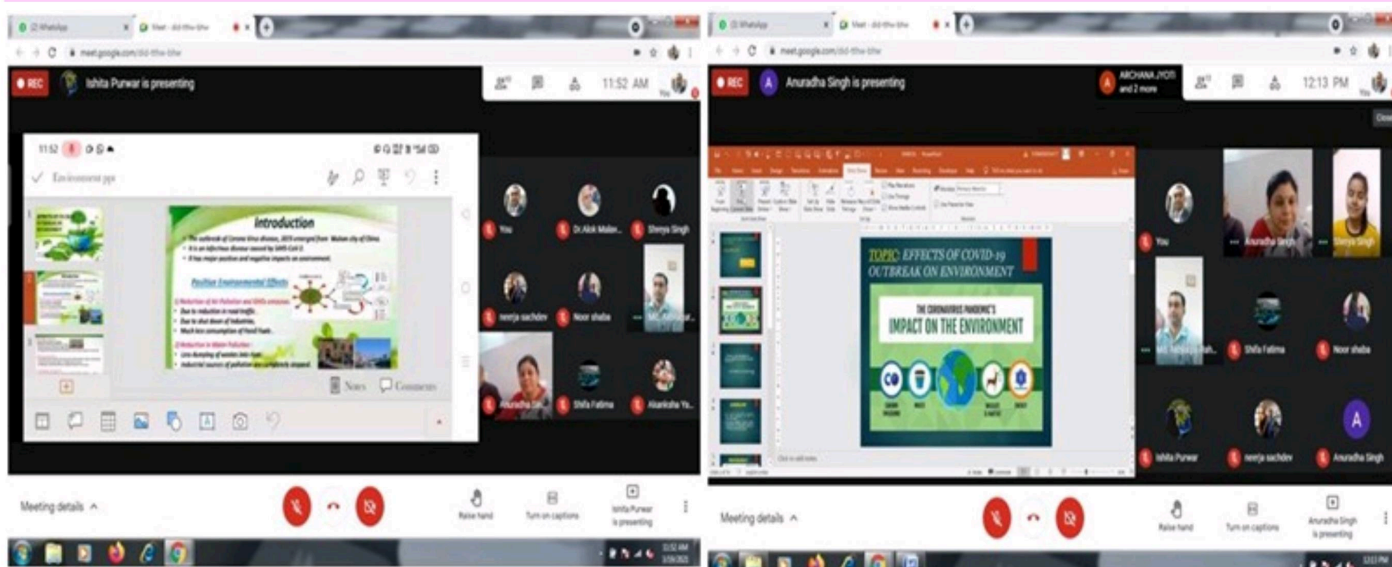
(2) WhatsApp
Meet - did-tfhe-bhe
meet.google.com/did-tfhe-bhe
REC
Ishita Purwar is presenting
11:52 AM
You
11:52
Environment ppt
Introduction
The outbreak of Corona Virus disease, 2019 emerged from Wuhan city of China.
It is an infectious disease caused by SARS-CoV-2.
It has major positive and negative impacts on environment.
Positive Environmental Effects
1) Reduction of Air Pollution and GHGs emission :-
Due to reduction in road traffic.
Due to shut down of industries.
Much less consumption of Fossil Fuels.
2) Reduction in Water Pollution :-
Less dumping of wastes into river.
Industrial sources of pollution are completely stopped.
Notes
Comments
You
Dr.Alok Malav...
Shreya Singh
neerja sachdev
Noor shaba
MC.Abhishe...
Anuradha Sin...
Shifa Fatima
Akanksha Ya...
Meeting details
Raise hand
Turn on captions
Ishita Purwar is presenting

(2) WhatsApp
Meet - did-tfhe-bhe
meet.google.com/did-tfhe-bhe
REC
Anuradha Singh is presenting
ARCHANA JYOTI and 2 more
12:13 PM
You
TOPIC: EFFECTS OF COVID-19 OUTBREAK ON ENVIRONMENT
THE CORONAVIRUS PANDEMIC'S
IMPACT ON THE ENVIRONMENT
You
Anuradha Singh
Shreya Singh
Shifa Fatima
Noor shaba
Ishita Purwar
neerja sachdev
Anuradha Singh
Meeting details
Raise hand
Turn on captions
Anuradha Singh is presenting